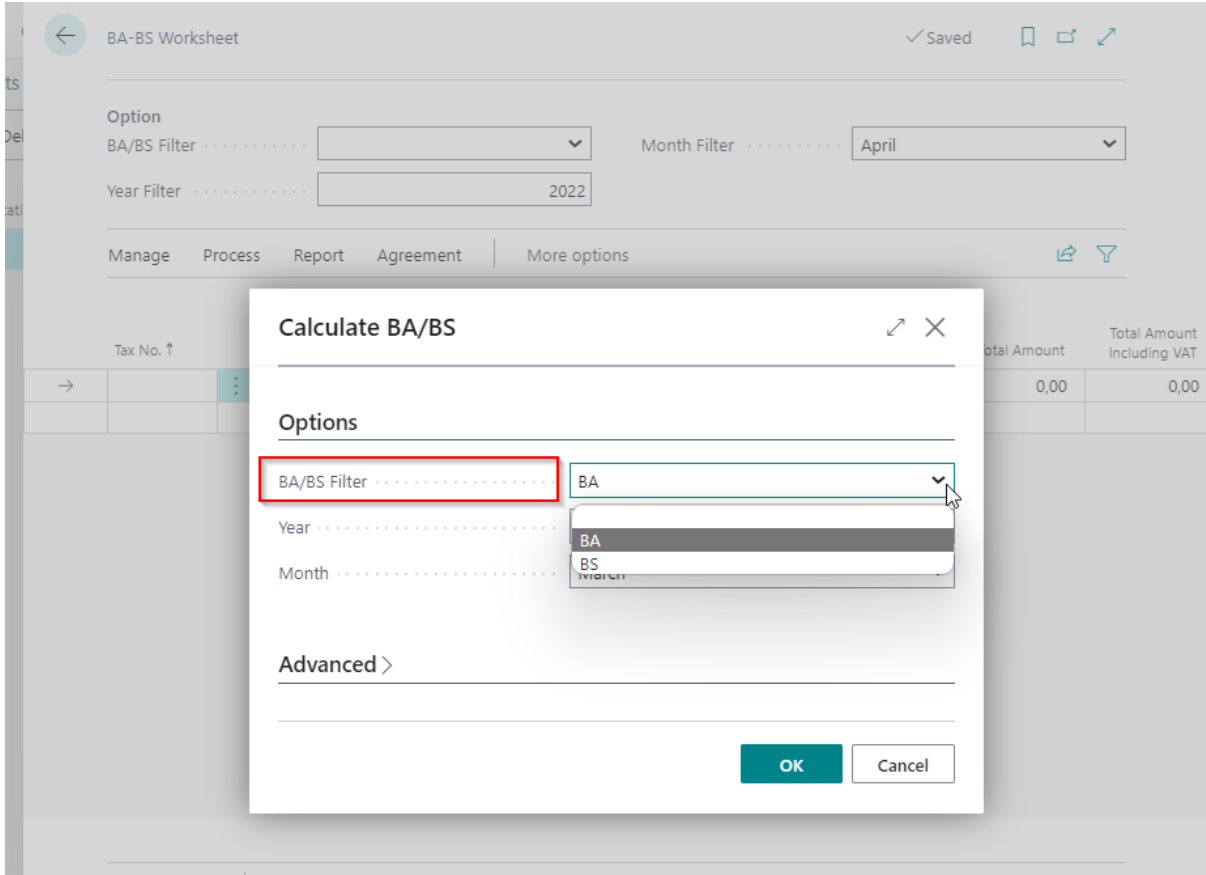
ts
Del
cati

BA-BS Worksheet

✓Saved

Option

BA/BS Filter

Month Filter April

Year Filter 2022

Manage Process Report Agreement More options

Tax No. ↑

Total Amount

Total Amount Including VAT

0,00 0,00

Calculate BA/BS

Options

BA/BS Filter BA

Year

Month March

BA

BS

Advanced >

OK Cancel